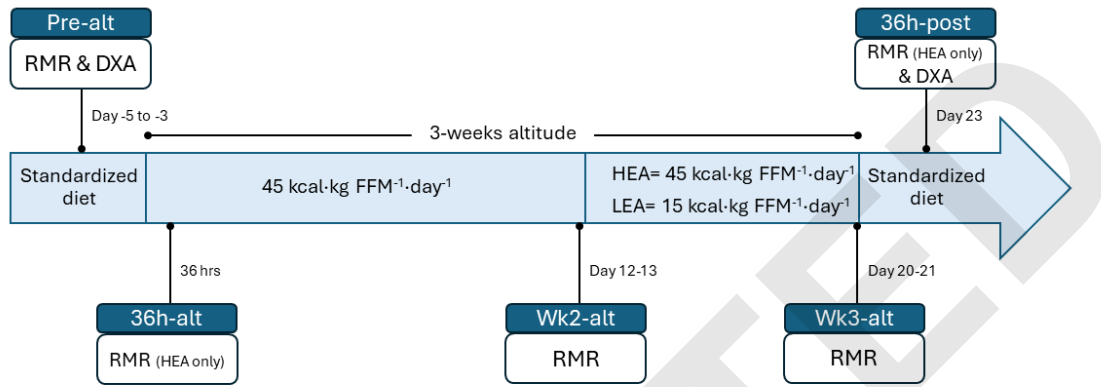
Pre-alt

RMR & DXA

36h-post

RMR (HEA only) & DXA

Day -5 to -3

3-weeks altitude

Day 23

Standardized diet

45 kcal·kg FFM$^{-1}$·day$^{-1}$

HEA= 45 kcal·kg FFM$^{-1}$·day$^{-1}$

LEA= 15 kcal·kg FFM$^{-1}$·day$^{-1}$

Standardized diet

36 hrs

Day 12-13

Day 20-21

36h-alt

RMR (HEA only)

Wk2-alt

RMR

Wk3-alt

RMR